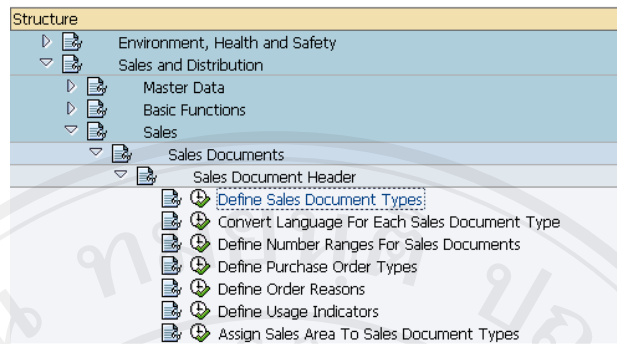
Structure

Environment, Health and Safety

Sales and Distribution

Master Data

Basic Functions

Sales

Sales Documents

Sales Document Header

Define Sales Document Types

Convert Language For Each Sales Document Type

Define Number Ranges For Sales Documents

Define Purchase Order Types

Define Order Reasons

Define Usage Indicators

Assign Sales Area To Sales Document Types